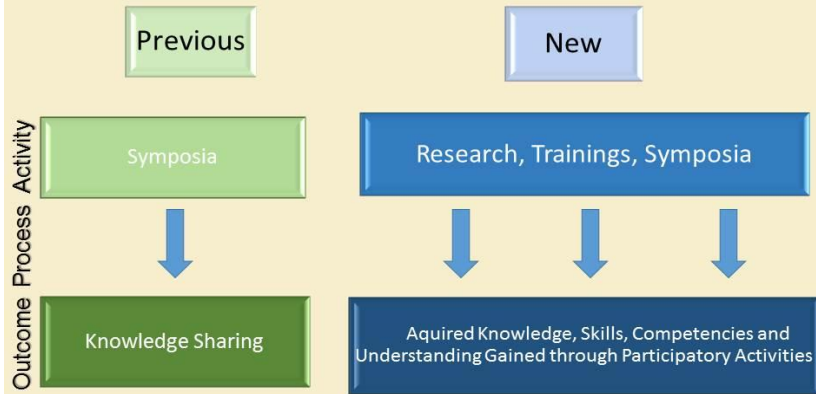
Previous

New

Activity

Symposia

Research, Trainings, Symposia

Process

Outcome

Knowledge Sharing

Aquired Knowledge, Skills, Competencies and Understanding Gained through Participatory Activities